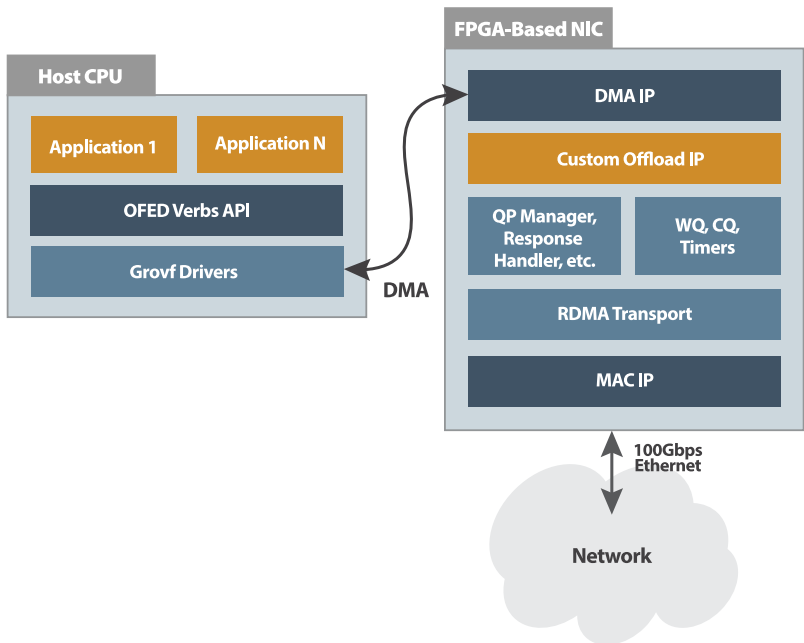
Host CPU

Application 1

Application N

OFED Verbs API

Grovf Drivers

DMA

FPGA-Based NIC

DMA IP

Custom Offload IP

QP Manager, Response Handler, etc.

WQ, CQ, Timers

RDMA Transport

MAC IP

100Gbps Ethernet

Network